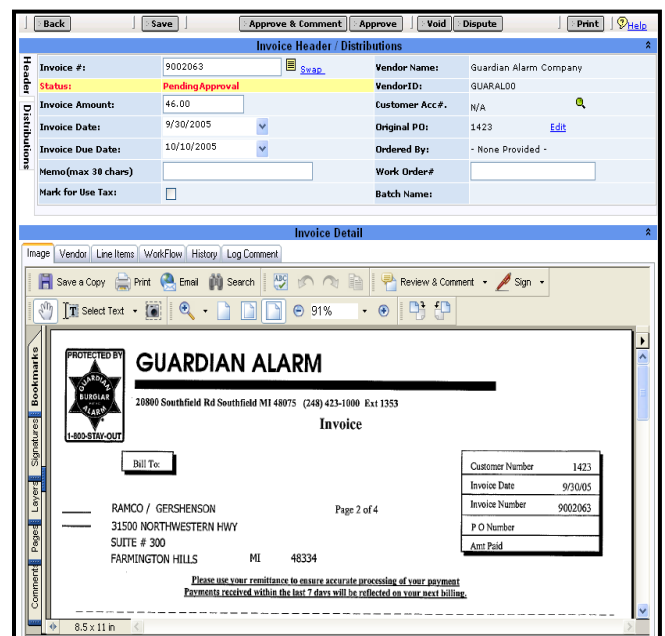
Back | Save | Approve & Comment | Approve | Void | Dispute | Print | Help

Invoice Header / Distributions

Header Distributions

| Invoice #: | 9002063 Swap | Vendor Name: | Guardian Alarm Company |
|---|---|---|---|
| Status: | PendingApproval | VendorID: | GUARAL00 |
| Invoice Amount: | 46.00 | Customer Acc#: | N/A |
| Invoice Date: | 9/30/2005 | Original PO: | 1423 Edit |
| Invoice Due Date: | 10/10/2005 | Ordered By: | - None Provided - |
| Memo(max 30 chars) | | Work Order# | |
| Mark for Use Tax: | | Batch Name: | |

Invoice Detail

Image | Vendor | Line Items | WorkFlow | History | Log Comment

Save a Copy | Print | Email | Search | Review & Comment | Sign

Select Text | 91%

Bookmarks | Signatures | Layers | Pages | Comments

PROTECTED BY GUARDIAN BURGLAR ALARM 1-800-STAY-OUT

GUARDIAN ALARM

20800 Southfield Rd Southfield MI 48075 (248) 423-1000 Ext 1353

Invoice

Bill To:

| Customer Number | 1423 |
|---|---|
| Invoice Date | 9/30/05 |
| Invoice Number | 9002063 |
| P O Number | |
| Amt Paid | |

RAMCO / GERSHENSON
31500 NORTHWESTERN HWY
SUITE # 300
FARMINGTON HILLS MI 48334

Page 2 of 4

Please use your remittance to ensure accurate processing of your payment
Payments received within the last 7 days will be reflected on your next billing.

8.5 x 11 in